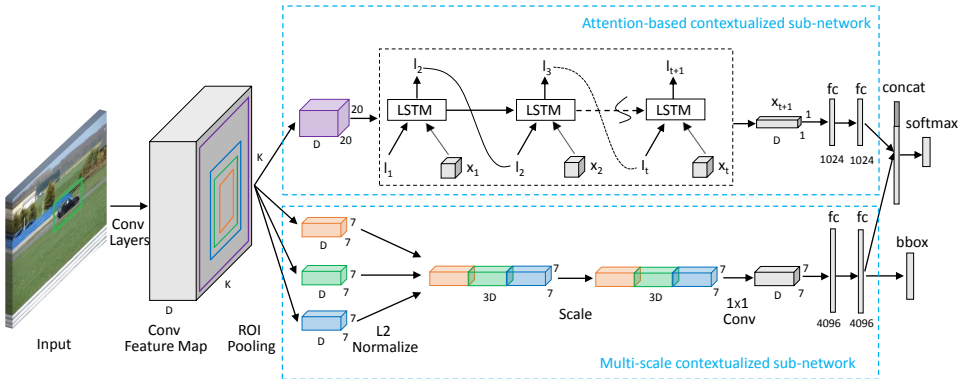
Attention-based contextualized sub-network

$l_2$

$l_3$

$l_{t+1}$

$x_{t+1}$

fc

fc

concat

softmax

20

D

20

LSTM

LSTM

LSTM

1

D

1

1024

1024

$l_1$

$x_1$

$l_2$

$x_2$

$l_t$

$x_t$

K

Conv Layers

D

K

7

D

7

7

D

7

7

D

7

7

3D

7

7

3D

7

7

7

fc

fc

bbox

1x1 Conv

4096

4096

Scale

L2 Normalize

Input

Conv Feature Map

ROI Pooling

Multi-scale contextualized sub-network